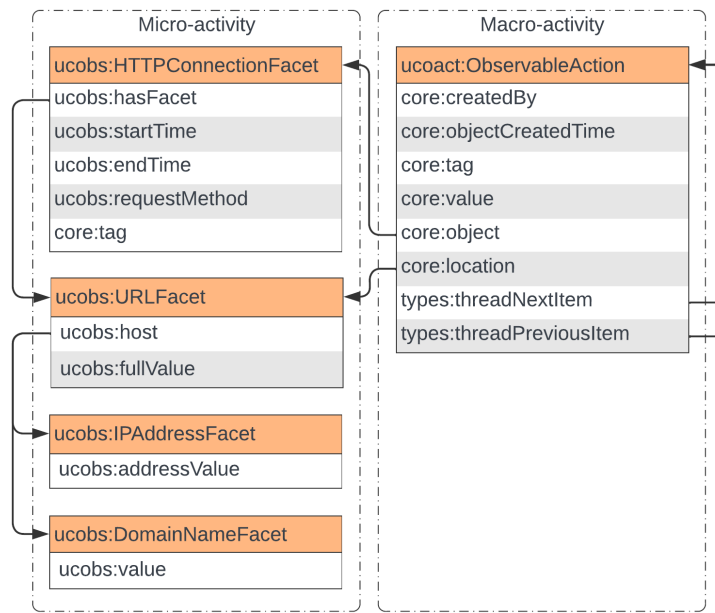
Micro-activity

ucobs:HTTPConnectionFacet
ucobs:hasFacet
ucobs:startTime
ucobs:endTime
ucobs:requestMethod
core:tag

ucobs:URLFacet
ucobs:host
ucobs:fullValue

ucobs:IPAddressFacet
ucobs:addressValue

ucobs:DomainNameFacet
ucobs:value

Macro-activity

ucoact:ObservableAction
core:createdBy
core:objectCreatedTime
core:tag
core:value
core:object
core:location
types:threadNextItem
types:threadPreviousItem